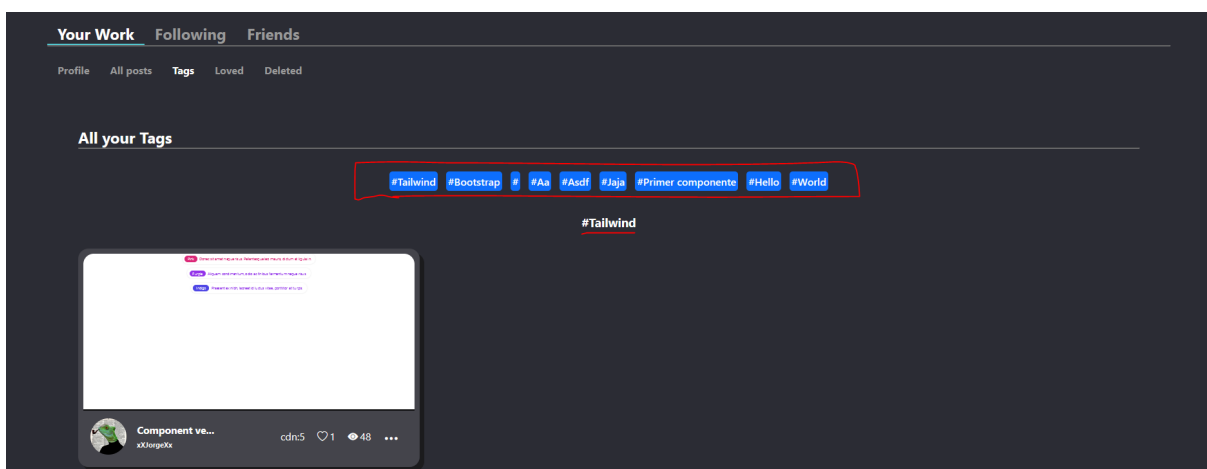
Your Work Following Friends

Profile All posts Tags Loved Deleted

All your Tags

#Tailwind #Bootstrap # #Aa #Asdf #Jaja #Primer componente #Hello #World

#Tailwind

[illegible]

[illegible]

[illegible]

Component ve...
xXJorgeXx

cdn:5 1 48 ...